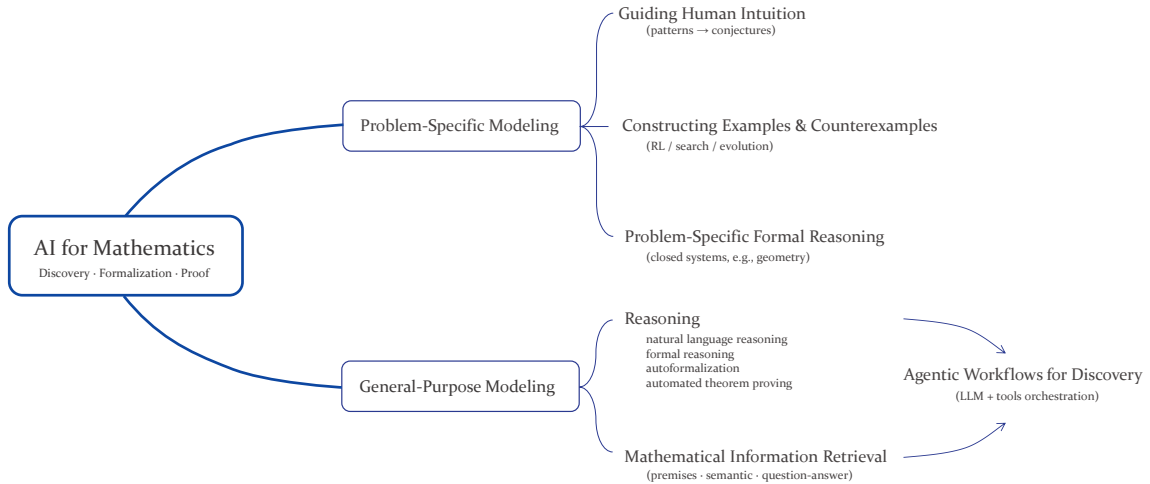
AI for Mathematics
Discovery · Formalization · Proof

Problem-Specific Modeling

Guiding Human Intuition
(patterns → conjectures)

Constructing Examples & Counterexamples
(RL / search / evolution)

Problem-Specific Formal Reasoning
(closed systems, e.g., geometry)

General-Purpose Modeling

Reasoning
natural language reasoning
formal reasoning
autoformalization
automated theorem proving

Mathematical Information Retrieval
(premises · semantic · question-answer)

Agentic Workflows for Discovery
(LLM + tools orchestration)